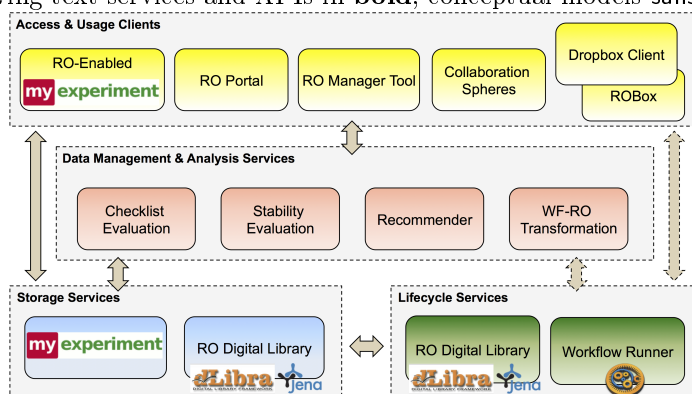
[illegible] text services and APIs in **bold**, conceptual models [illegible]

Access & Usage Clients

RO-Enabled
myexperiment

RO Portal

RO Manager Tool

Collaboration Spheres

Dropbox Client

ROBox

Data Management & Analysis Services

Checklist Evaluation

Stability Evaluation

Recommender

WF-RO Transformation

Storage Services

myexperiment

RO Digital Library

dLibra DIGITAL LIBRARY FRAMEWORK

jena

Lifecycle Services

RO Digital Library

dLibra DIGITAL LIBRARY FRAMEWORK

jena

Workflow Runner